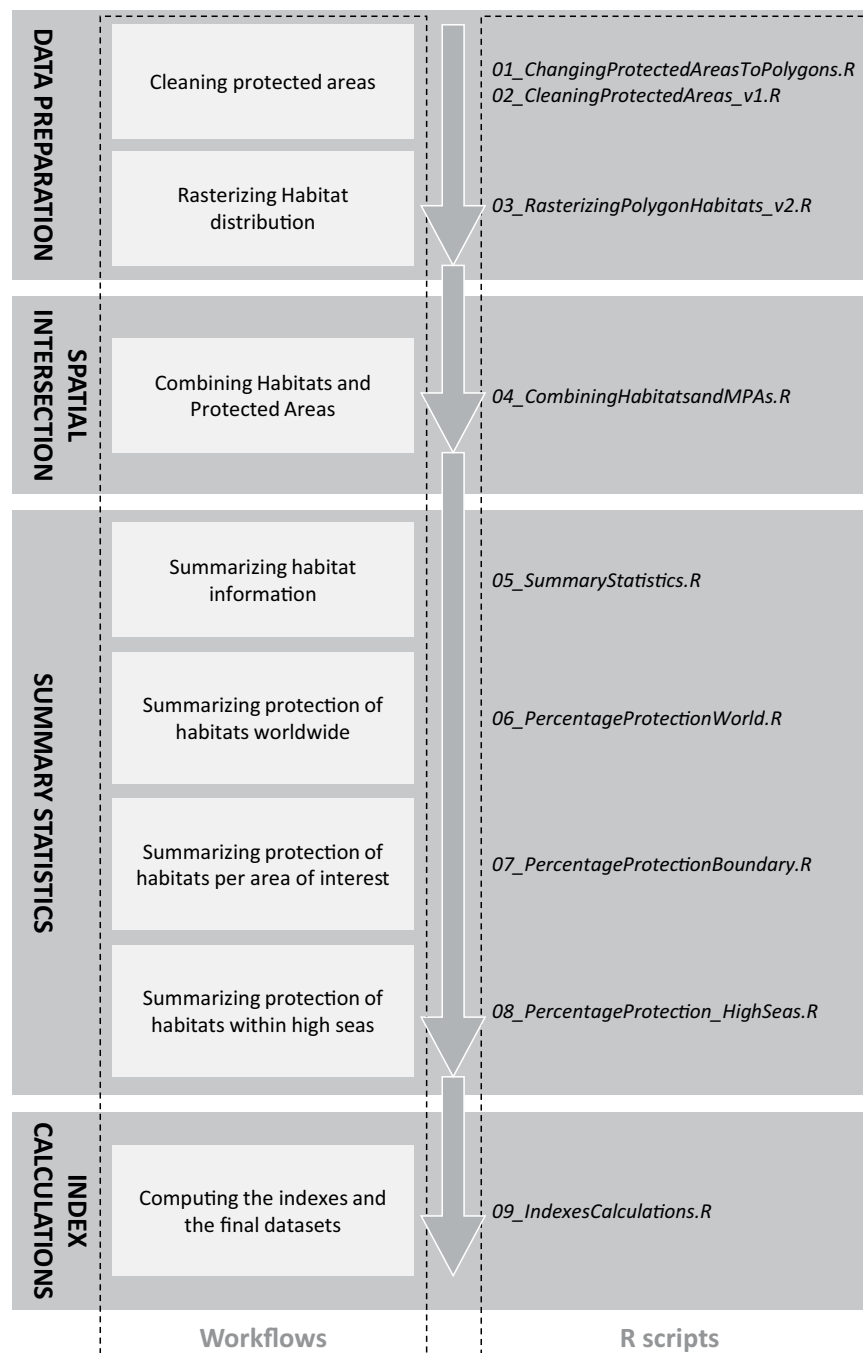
DATA PREPARATION

Cleaning protected areas

01_ChangingProtectedAreasToPolygons.R
02_CleaningProtectedAreas_v1.R

Rasterizing Habitat distribution

03_RasterizingPolygonHabitats_v2.R

SPATIAL INTERSECTION

Combining Habitats and Protected Areas

04_CombiningHabitatsandMPAs.R

SUMMARY STATISTICS

Summarizing habitat information

05_SummaryStatistics.R

Summarizing protection of habitats worldwide

06_PercentageProtectionWorld.R

Summarizing protection of habitats per area of interest

07_PercentageProtectionBoundary.R

Summarizing protection of habitats within high seas

08_PercentageProtection_HighSeas.R

INDEX CALCULATIONS

Computing the indexes and the final datasets

09_IndexesCalculations.R

Workflows

R scripts